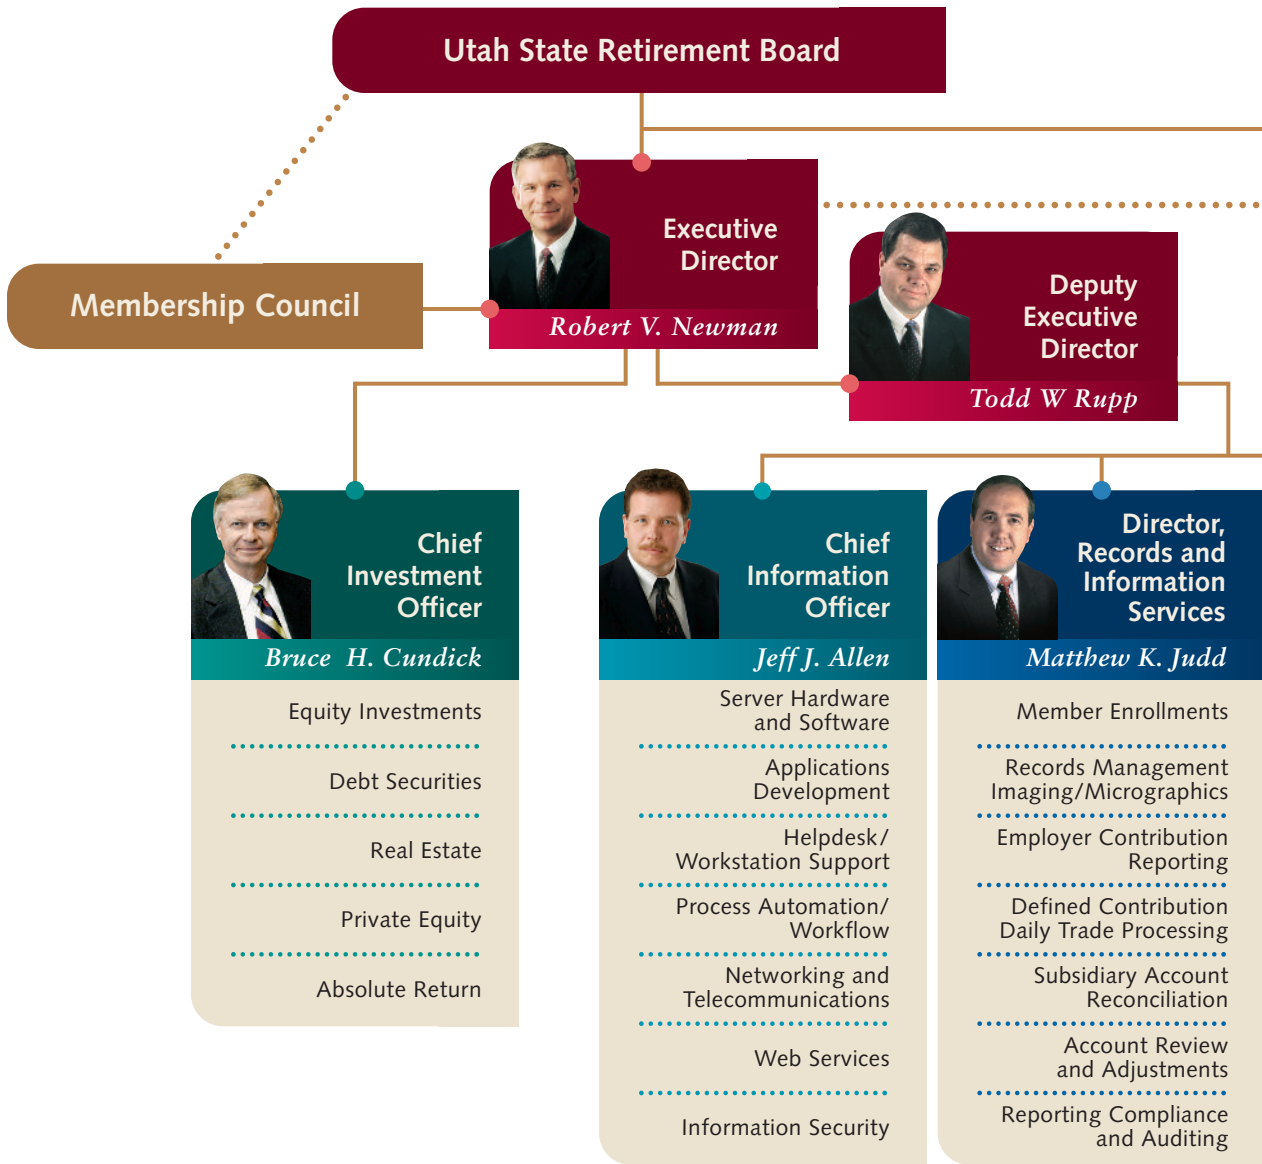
Utah State Retirement Board

Membership Council

Executive Director
Robert V. Newman

Deputy Executive Director
Todd W Rupp

Chief Investment Officer
Bruce H. Cundick

Equity Investments

Debt Securities

Real Estate

Private Equity

Absolute Return

Chief Information Officer
Jeff J. Allen

Server Hardware and Software

Applications Development

Helpdesk/ Workstation Support

Process Automation/ Workflow

Networking and Telecommunications

Web Services

Information Security

Director, Records and Information Services
Matthew K. Judd

Member Enrollments

Records Management Imaging/Micrographics

Employer Contribution Reporting

Defined Contribution Daily Trade Processing

Subsidiary Account Reconciliation

Account Review and Adjustments

Reporting Compliance and Auditing